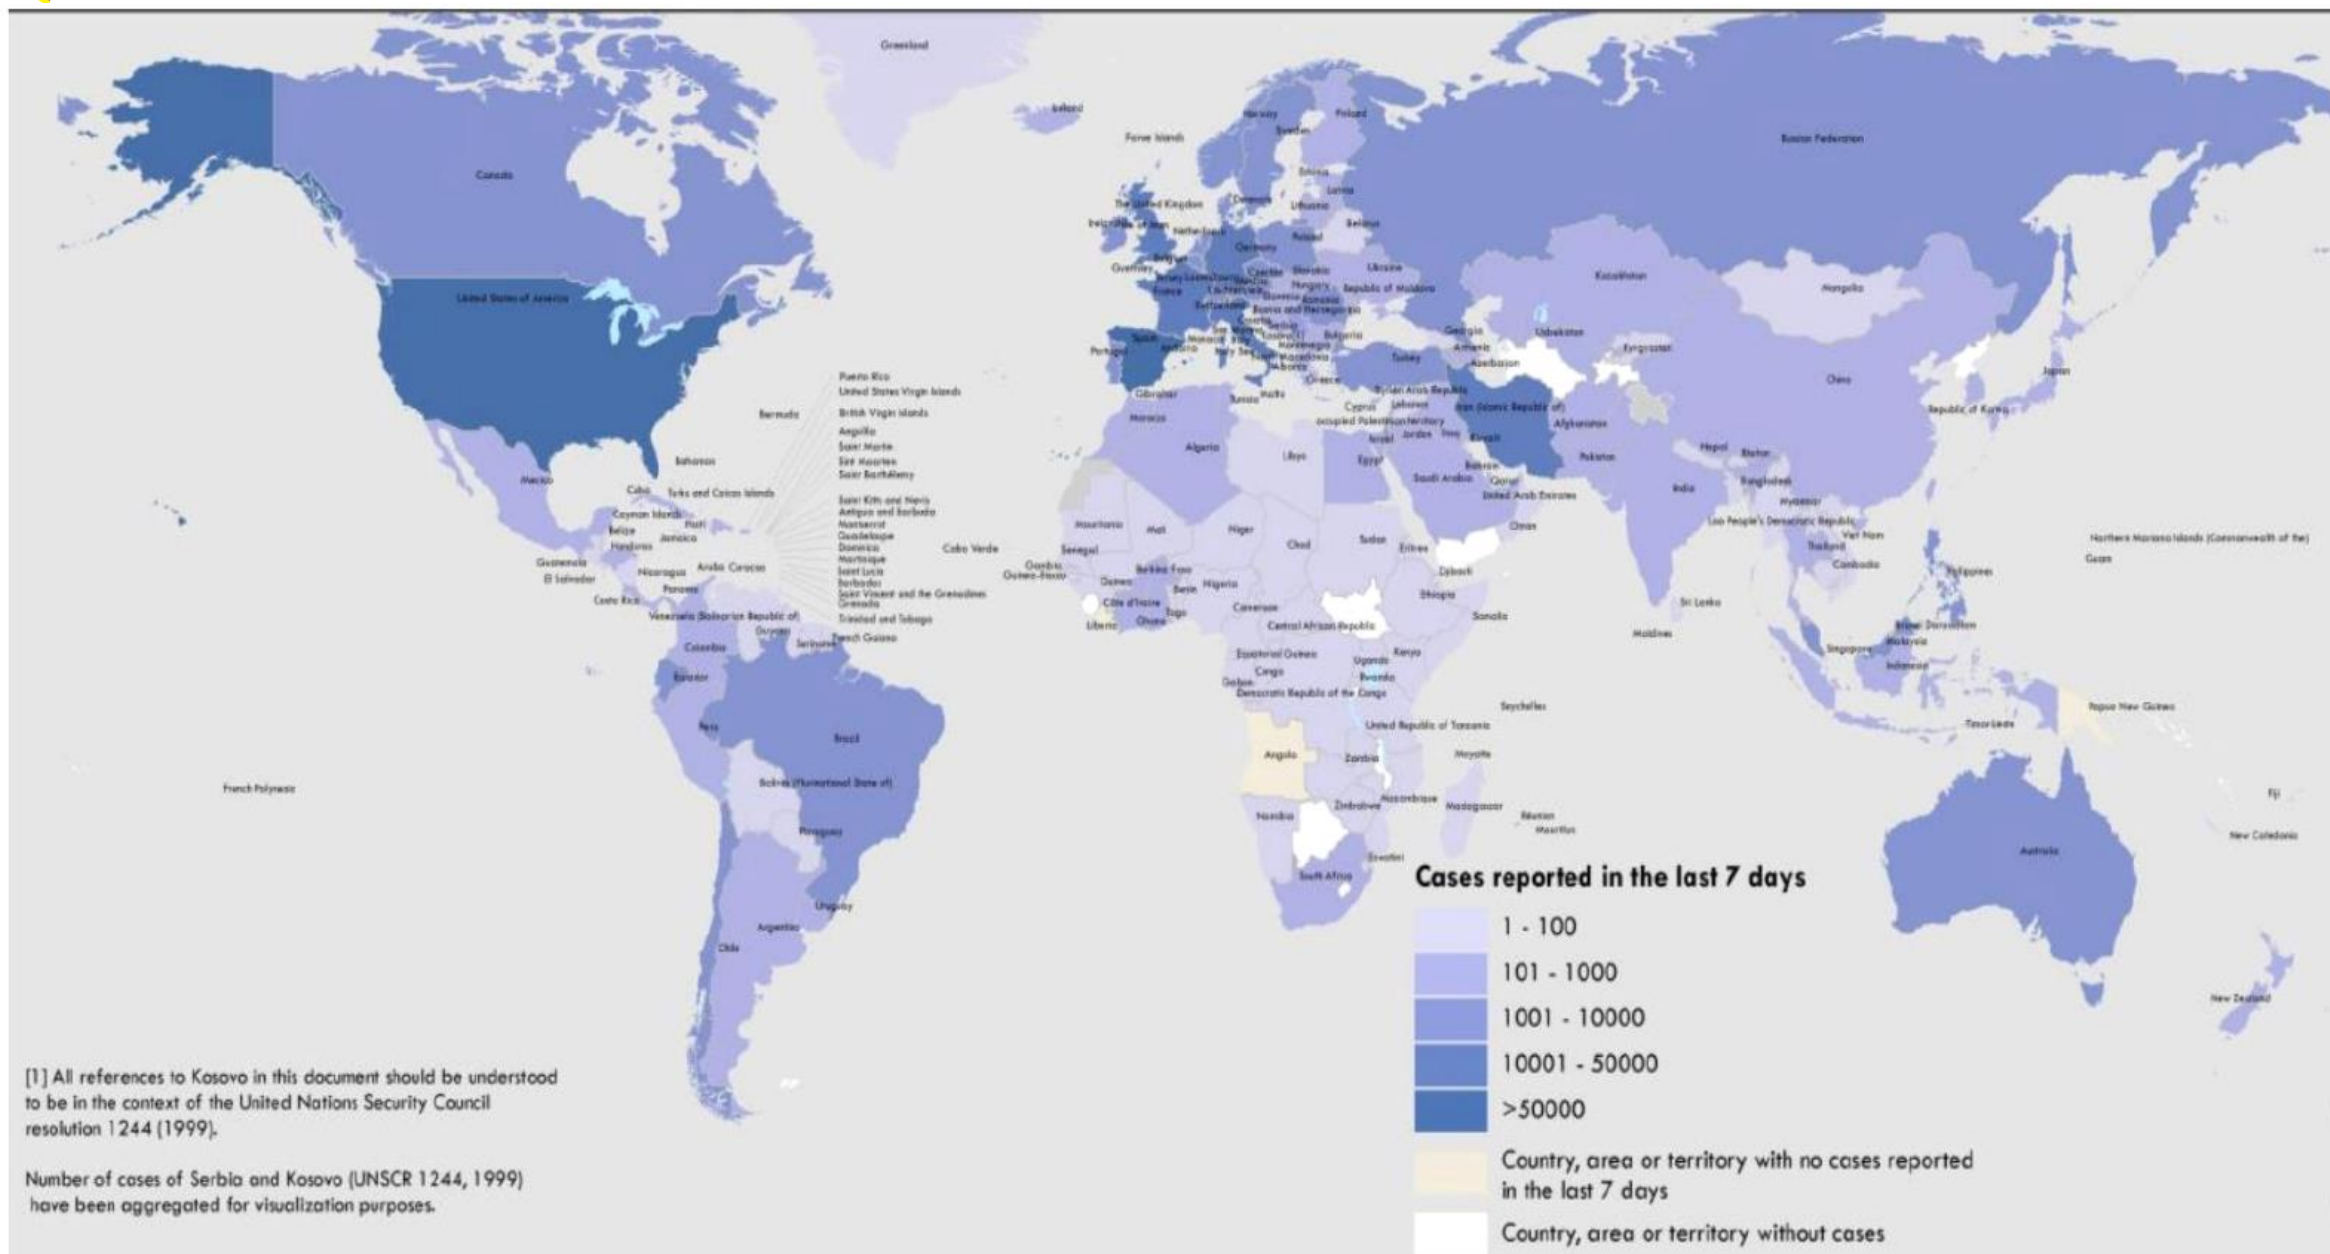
Greenland
Iceland
Faroe Islands
Norway
Sweden
Finland
Russian Federation
Canada
United States of America
Estonia
Latvia
Lithuania
The United Kingdom
Denmark
Ireland
Netherlands
Belarus
Germany
Poland
Guernsey
Belgium
Jersey
Luxembourg
Czechia
Slovakia
Ukraine
Liechtenstein
Hungary
Republic of Moldova
France
Switzerland
Slovenia
Romania
Bosnia and Herzegovina
Kazakhstan
Mongolia
Serbia
Bulgaria
Georgia
Uzbekistan
Kyrgyzstan
Portugal
Spain
Andorra
Monaco
Italy
San Marino
Montenegro
North Macedonia
Albania
Armenia
Azerbaijan
Turkey
Greece
Japan
Gibraltar
Malta
Tunisia
Syrian Arab Republic
Lebanon
Iran (Islamic Republic of)
Cyprus
Occupied Palestinian territory
Israel
Jordan
Iraq
Kuwait
Afghanistan
China
Republic of Korea
Morocco
Algeria
Libya
Egypt
Bahrain
Qatar
Saudi Arabia
United Arab Emirates
Pakistan
Nepal
Bhutan
India
Bangladesh
Myanmar
Lao People's Democratic Republic
Viet Nam
Thailand
Cambodia
Philippines
Oman
Puerto Rico
United States Virgin Islands
British Virgin Islands
Anguilla
Saint Martin
Sint Maarten
Saint Barthélemy
Saint Kitts and Nevis
Antigua and Barbuda
Montserrat
Guadeloupe
Dominica
Martinique
Saint Lucia
Barbados
Saint Vincent and the Grenadines
Grenada
Trinidad and Tobago
Bermuda
Bahamas
Mexico
Cuba
Turks and Caicos Islands
Cayman Islands
Haiti
Belize
Jamaica
Honduras
Guatemala
El Salvador
Nicaragua
Aruba
Curaçao
Panama
Costa Rica
Cabo Verde
Mauritania
Mali
Niger
Chad
Sudan
Eritrea
Senegal
Gambia
Guinea-Bissau
Guinea
Burkina Faso
Benin
Nigeria
Djibouti
Ethiopia
Côte d'Ivoire
Togo
Liberia
Ghana
Cameroon
Central African Republic
Somalia
Sri Lanka
Maldives
Brunei Darussalam
Malaysia
Singapore
Indonesia
Northern Mariana Islands (Commonwealth of the)
Guam
Venezuela (Bolivarian Republic of)
Guyana
Suriname
French Guiana
Colombia
Ecuador
Equatorial Guinea
Congo
Gabon
Uganda
Kenya
Rwanda
Democratic Republic of the Congo
Seychelles
United Republic of Tanzania
Papua New Guinea
Timor-Leste
Peru
Brazil
Angola
Zambia
Mayotte
French Polynesia
Bolivia (Plurinational State of)
Zimbabwe
Mozambique
Madagascar
Réunion
Mauritius
Namibia
Paraguay
Eswatini
South Africa
Fiji
New Caledonia
Australia
Uruguay
Argentina
Chile
New Zealand

[1] All references to Kosovo in this document should be understood to be in the context of the United Nations Security Council resolution 1244 (1999).

Number of cases of Serbia and Kosovo (UNSCR 1244, 1999) have been aggregated for visualization purposes.

Cases reported in the last 7 days
1 - 100
101 - 1000
1001 - 10000
10001 - 50000
>50000
Country, area or territory with no cases reported in the last 7 days
Country, area or territory without cases